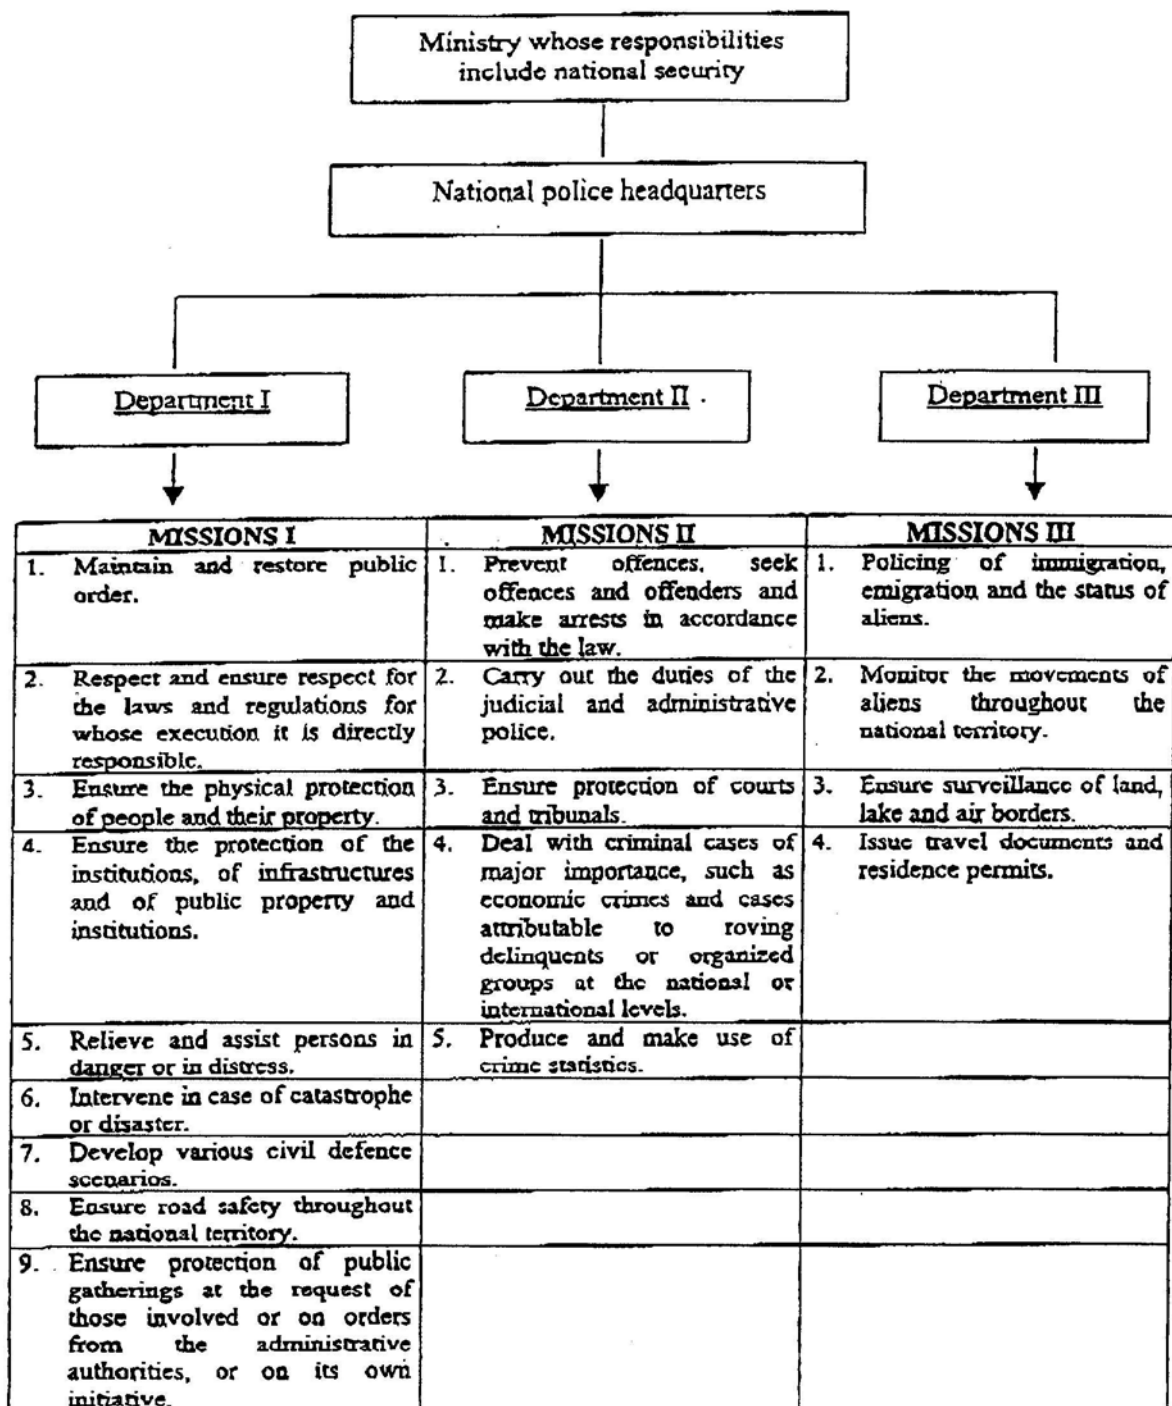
Ministry whose responsibilities include national security

National police headquarters

Department I

Department II

Department III

| MISSIONS I | MISSIONS II | MISSIONS III |
|---|---|---|
| 1. Maintain and restore public order. | 1. Prevent offences, seek offences and offenders and make arrests in accordance with the law. | 1. Policing of immigration, emigration and the status of aliens. |
| 2. Respect and ensure respect for the laws and regulations for whose execution it is directly responsible. | 2. Carry out the duties of the judicial and administrative police. | 2. Monitor the movements of aliens throughout the national territory. |
| 3. Ensure the physical protection of people and their property. | 3. Ensure protection of courts and tribunals. | 3. Ensure surveillance of land, lake and air borders. |
| 4. Ensure the protection of the institutions, of infrastructures and of public property and institutions. | 4. Deal with criminal cases of major importance, such as economic crimes and cases attributable to roving delinquents or organized groups at the national or international levels. | 4. Issue travel documents and residence permits. |
| 5. Relieve and assist persons in danger or in distress. | 5. Produce and make use of crime statistics. | |
| 6. Intervene in case of catastrophe or disaster. | | |
| 7. Develop various civil defence scenarios. | | |
| 8. Ensure road safety throughout the national territory. | | |
| 9. Ensure protection of public gatherings at the request of those involved or on orders from the administrative authorities, or on its own initiative. | | |